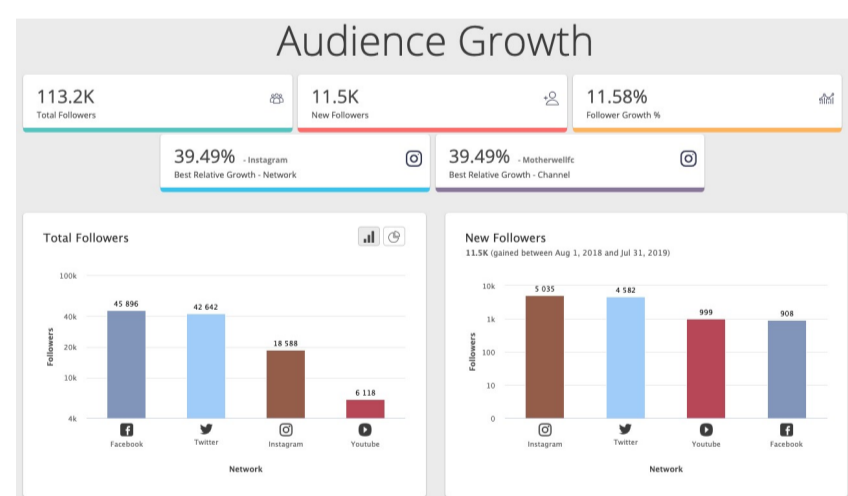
Audience Growth

113.2K
Total Followers

11.5K
New Followers

11.58%
Follower Growth %

39.49% - Instagram
Best Relative Growth - Network

39.49% - Motherwellfc
Best Relative Growth - Channel

Total Followers

100k
40k
20k
10k
4k
Followers

45 896
42 642
18 588
6 118

Facebook
Twitter
Instagram
Youtube

Network

New Followers
11.5K (gained between Aug 1, 2018 and Jul 31, 2019)

10k
1k
100
10
0
Followers

5 035
4 582
999
908

Instagram
Twitter
Youtube
Facebook

Network